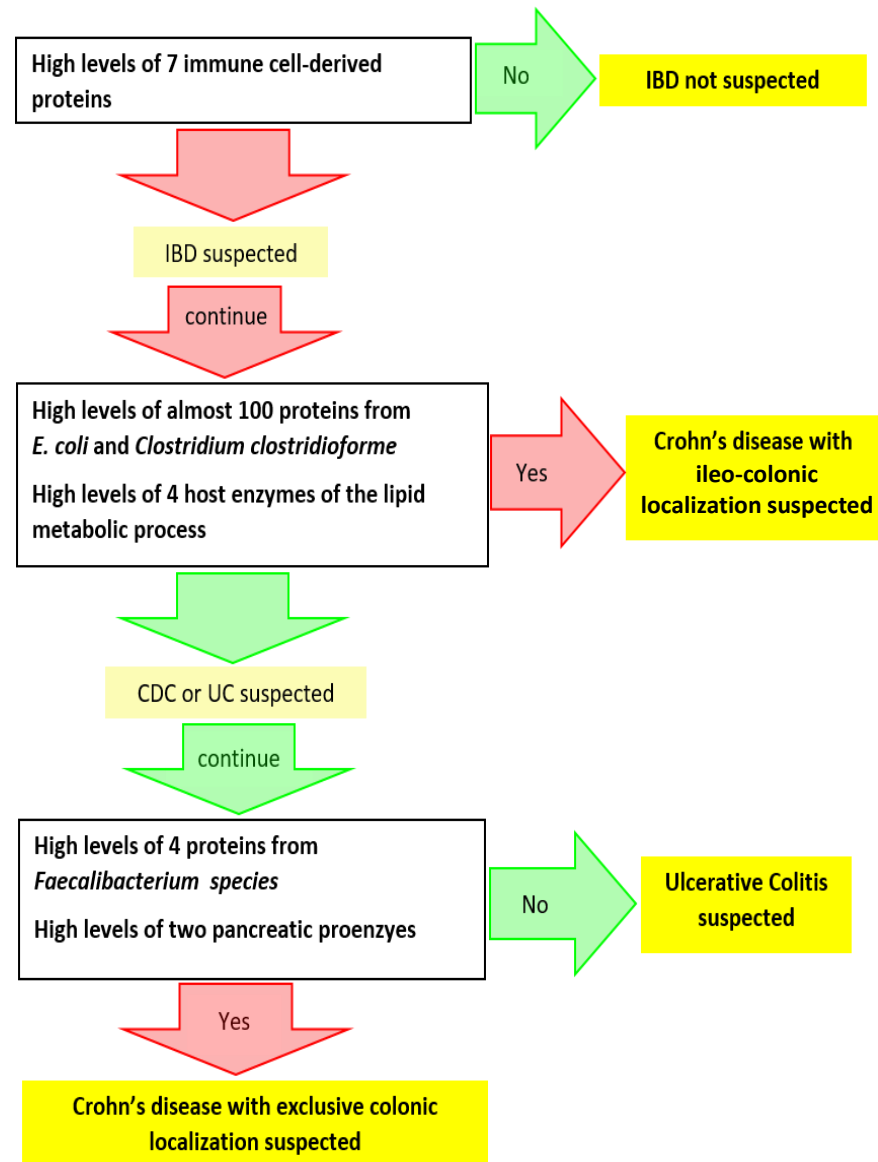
High levels of 7 immune cell-derived proteins

No

IBD not suspected

IBD suspected

continue

High levels of almost 100 proteins from *E. coli* and *Clostridium clostridioforme*

High levels of 4 host enzymes of the lipid metabolic process

Yes

Crohn's disease with ileo-colonic localization suspected

CDC or UC suspected

continue

High levels of 4 proteins from *Faecalibacterium species*

High levels of two pancreatic proenzyes

No

Ulcerative Colitis suspected

Yes

Crohn's disease with exclusive colonic localization suspected